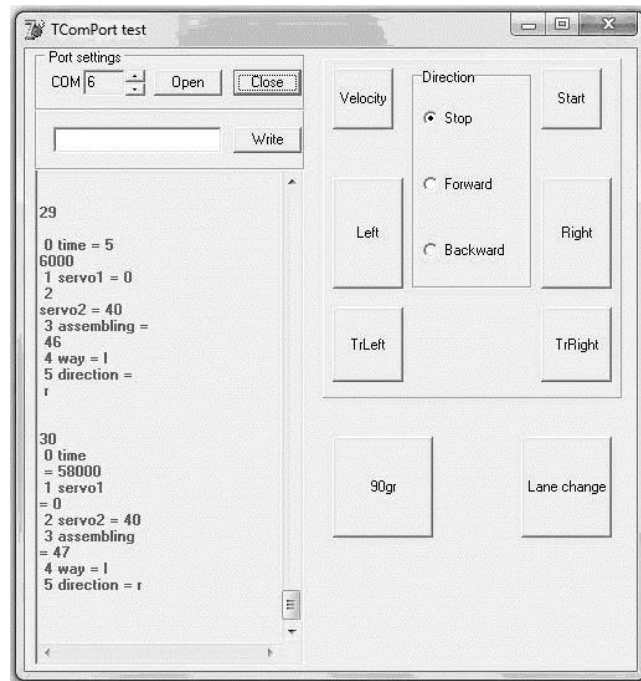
TComPort test

Port settings
COM 6 Open Close

Write

29

0 time = 5
6000
1 servo1 = 0
2
servo2 = 40
3 assembling =
46
4 way = l
5 direction =
r

30
0 time
= 58000
1 servo1
= 0
2 servo2 = 40
3 assembling
= 47
4 way = l
5 direction = r

Velocity
Direction
Stop
Forward
Backward
Start
Left
Right
TrLeft
TrRight
90gr
Lane change